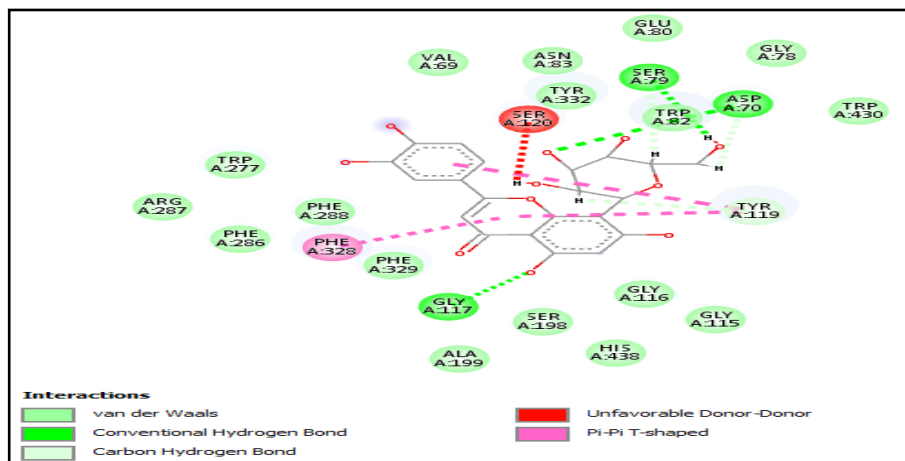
GLU A:80

VAL A:69

ASN A:83

GLY A:78

SER A:79

TYR A:332

ASP A:70

TRP A:82

TRP A:430

SER A:120

TRP A:277

ARG A:287

PHE A:288

TYR A:119

PHE A:286

PHE A:328

PHE A:329

GLY A:116

GLY A:117

SER A:198

GLY A:115

HIS A:438

ALA A:199

Interactions

van der Waals

Conventional Hydrogen Bond

Carbon Hydrogen Bond

Unfavorable Donor-Donor

Pi-Pi T-shaped